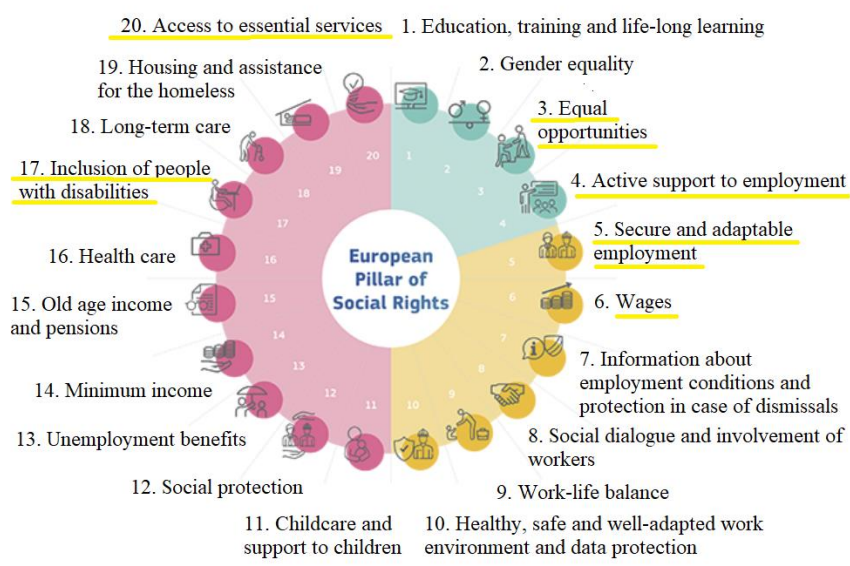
20. Access to essential services

1. Education, training and life-long learning

19. Housing and assistance for the homeless

2. Gender equality

18. Long-term care

3. Equal opportunities

17. Inclusion of people with disabilities

4. Active support to employment

5. Secure and adaptable employment

16. Health care

European Pillar of Social Rights

15. Old age income and pensions

6. Wages

7. Information about employment conditions and protection in case of dismissals

14. Minimum income

13. Unemployment benefits

8. Social dialogue and involvement of workers

12. Social protection

9. Work-life balance

11. Childcare and support to children

10. Healthy, safe and well-adapted work environment and data protection

20 1 2 3 4 5 6 7 8 9 10 11 12 13 14 15 16 17 18 19